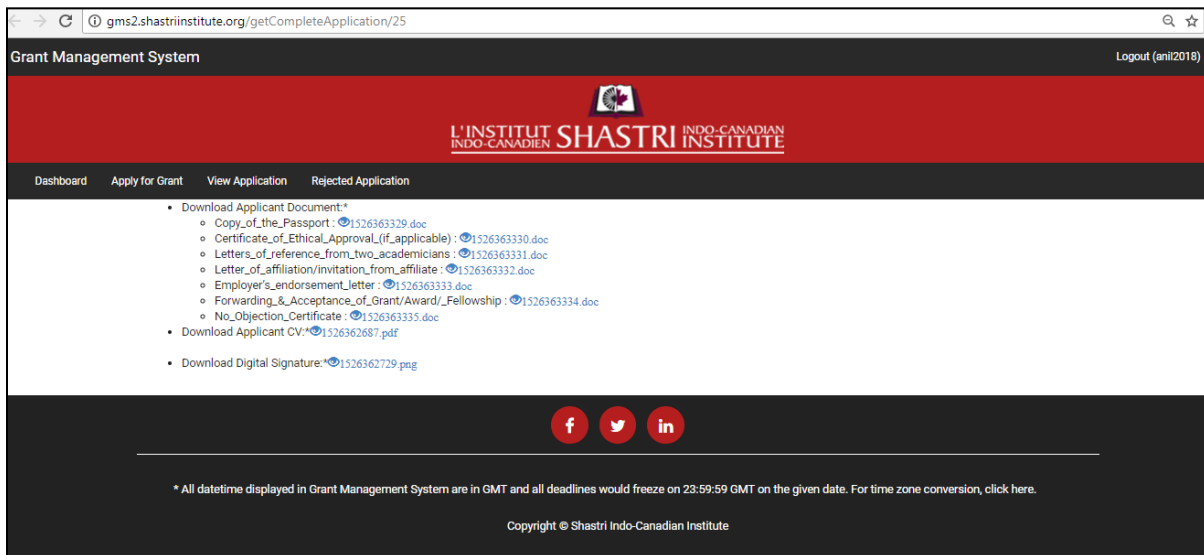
gms2.shastriinstitute.org/getCompleteApplication/25

Grant Management System

Logout (anil2018)

L'INSTITUT INDO-CANADIEN SHASTRI INDO-CANADIAN INSTITUTE

Dashboard Apply for Grant View Application Rejected Application

- Download Applicant Document:*
  - Copy_of_the_Passport : 1526363329.doc
  - Certificate_of_Ethical_Approval_(if_applicable) : 1526363330.doc
  - Letters_of_reference_from_two_academicians : 1526363331.doc
  - Letter_of_affiliation/invitation_from_affiliate : 1526363332.doc
  - Employer's_endorsement_letter : 1526363333.doc
  - Forwarding_&_Acceptance_of_Grant/Award/_Fellowship : 1526363334.doc
  - No_Objection_Certificate : 1526363335.doc
- Download Applicant CV:*1526362687.pdf

- Download Digital Signature:*1526362729.png

f in

* All datetime displayed in Grant Management System are in GMT and all deadlines would freeze on 23:59:59 GMT on the given date. For time zone conversion, click here.

Copyright © Shastri Indo-Canadian Institute